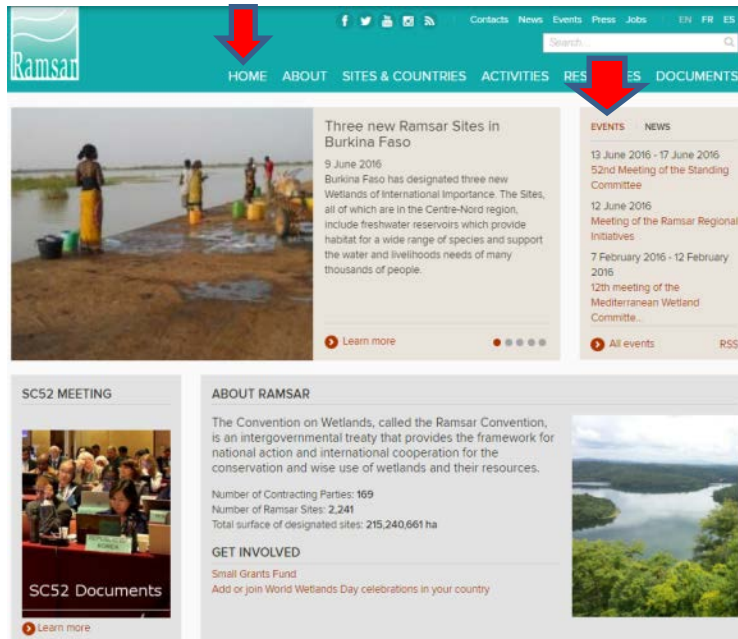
Ramsar

Contacts News Events Press Jobs EN FR ES

Search...

HOME ABOUT SITES & COUNTRIES ACTIVITIES RES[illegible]ES DOCUMENTS

Three new Ramsar Sites in Burkina Faso

9 June 2016

Burkina Faso has designated three new Wetlands of International Importance. The Sites, all of which are in the Centre-Nord region, include freshwater reservoirs which provide habitat for a wide range of species and support the water and livelihoods needs of many thousands of people.

Learn more

EVENTS NEWS

13 June 2016 - 17 June 2016
52nd Meeting of the Standing Committee

12 June 2016
Meeting of the Ramsar Regional Initiatives

7 February 2016 - 12 February 2016
12th meeting of the Mediterranean Wetland Committe...

All events RSS

SC52 MEETING

KOREA

SC52 Documents

Learn more

ABOUT RAMSAR

The Convention on Wetlands, called the Ramsar Convention, is an intergovernmental treaty that provides the framework for national action and international cooperation for the conservation and wise use of wetlands and their resources.

Number of Contracting Parties: 169
Number of Ramsar Sites: 2,241
Total surface of designated sites: 215,240,661 ha

GET INVOLVED

Small Grants Fund
Add or join World Wetlands Day celebrations in your country